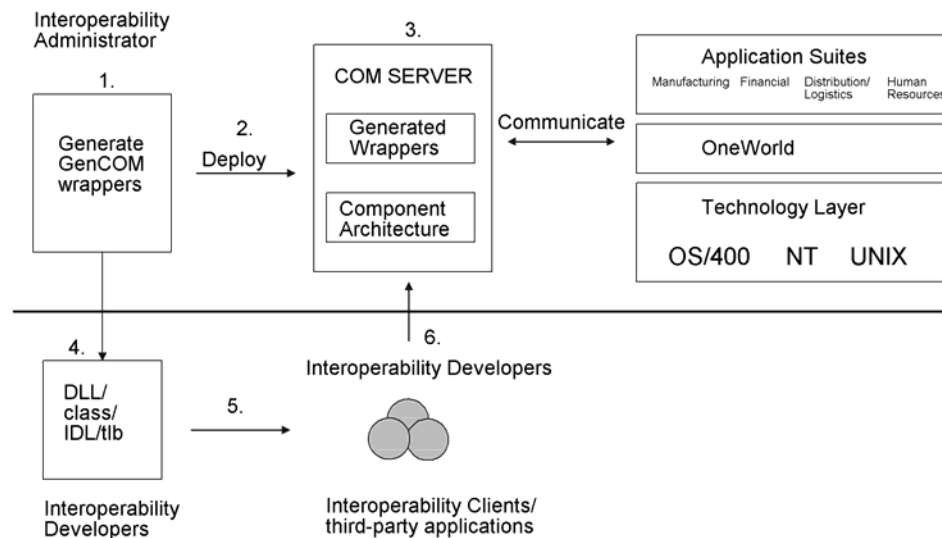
Interoperability Administrator

1.

Generate GenCOM wrappers

2.

Deploy

3.

COM SERVER

Generated Wrappers

Component Architecture

Communicate

Application Suites

Manufacturing Financial Distribution/ Logistics Human Resources

OneWorld

Technology Layer

OS/400 NT UNIX

4.

DLL/ class/ IDL/tlb

5.

6.

Interoperability Developers

Interoperability Developers

Interoperability Clients/ third-party applications